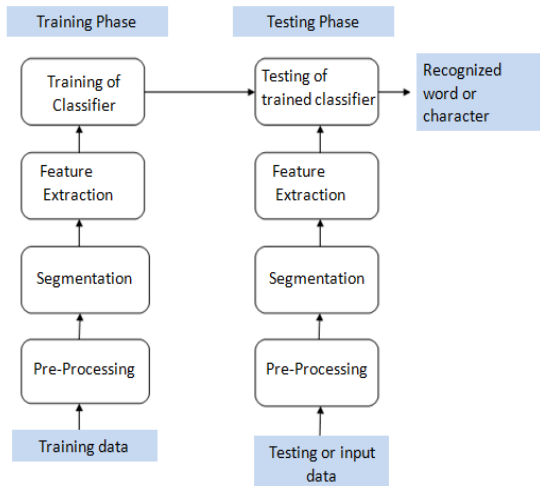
Training Phase

Testing Phase

Training of Classifier

Testing of trained classifier

Recognized word or character

Feature Extraction

Feature Extraction

Segmentation

Segmentation

Pre-Processing

Pre-Processing

Training data

Testing or input data